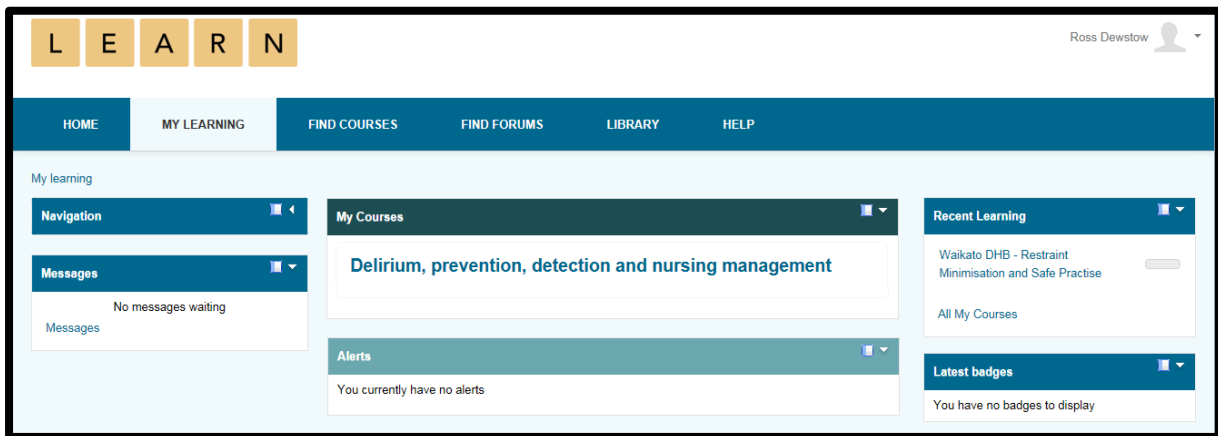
L E A R N

Ross Dewstow

HOME MY LEARNING FIND COURSES FIND FORUMS LIBRARY HELP

My learning

Navigation

Messages

No messages waiting

Messages

My Courses

Delirium, prevention, detection and nursing management

Alerts

You currently have no alerts

Recent Learning

Waikato DHB - Restraint Minimisation and Safe Practise

All My Courses

Latest badges

You have no badges to display